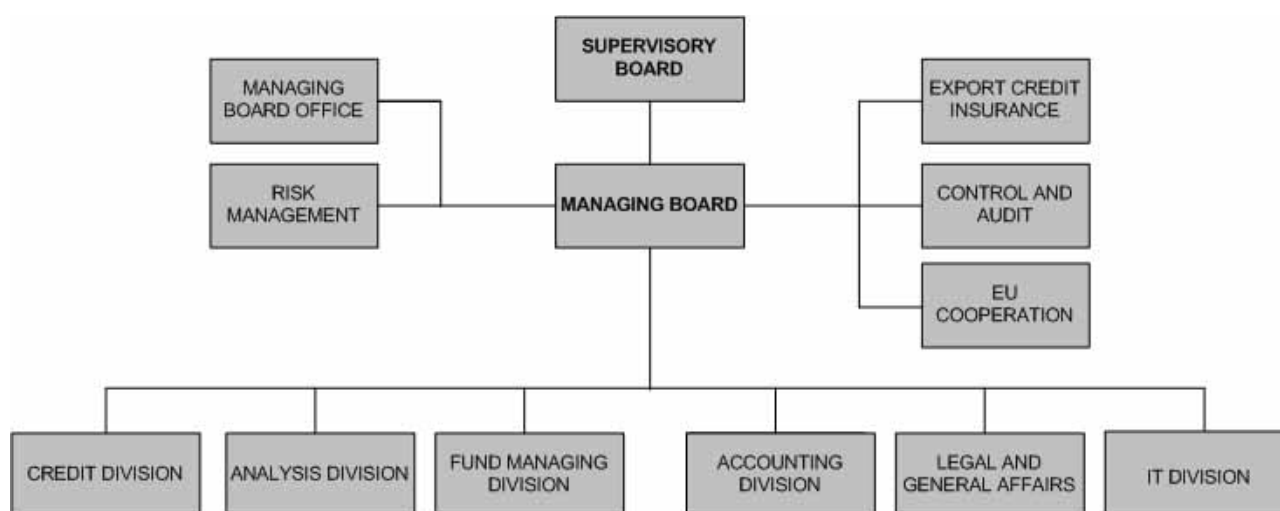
SUPERVISORY BOARD

MANAGING BOARD OFFICE

RISK MANAGEMENT

MANAGING BOARD

EXPORT CREDIT INSURANCE

CONTROL AND AUDIT

EU COOPERATION

CREDIT DIVISION

ANALYSIS DIVISION

FUND MANAGING DIVISION

ACCOUNTING DIVISION

LEGAL AND GENERAL AFFAIRS

IT DIVISION